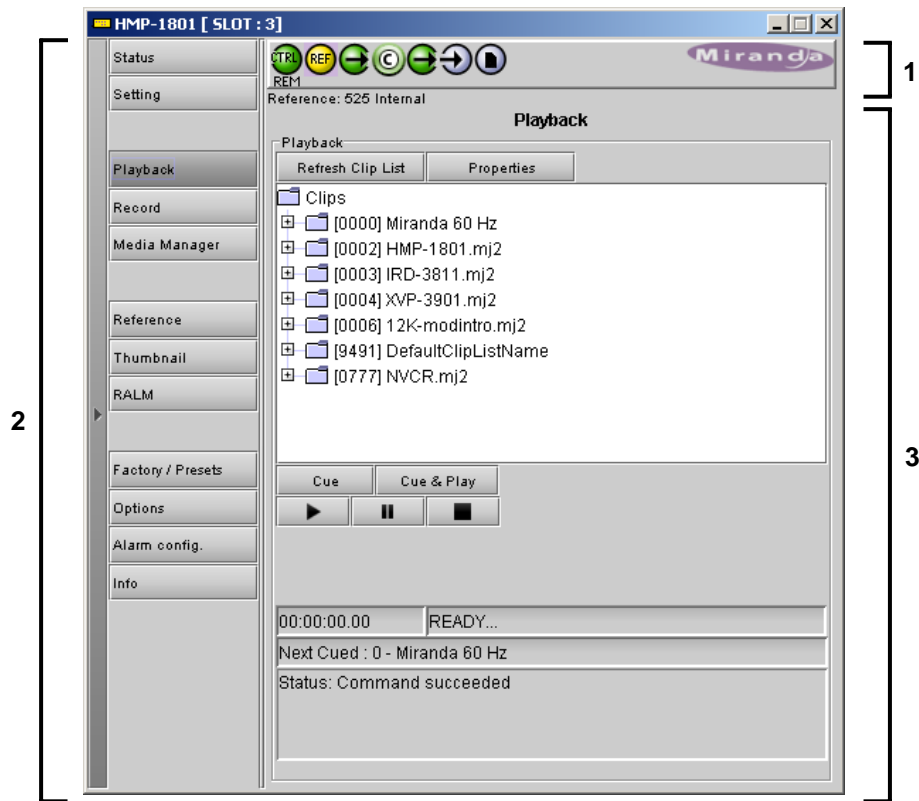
HMP-1801 [ SLOT : 3]

Status
Setting
Playback
Record
Media Manager
Reference
Thumbnail
RALM
Factory / Presets
Options
Alarm config.
Info

CTRL REF
REM
Miranda
Reference: 525 Internal

1

Playback

Playback
Refresh Clip List
Properties
Clips
[0000] Miranda 60 Hz
[0002] HMP-1801.mj2
[0003] IRD-3811.mj2
[0004] XVP-3901.mj2
[0006] 12K-modintro.mj2
[9491] DefaultClipListName
[0777] NVCR.mj2

Cue
Cue & Play

00:00:00.00
READY...
Next Cued : 0 - Miranda 60 Hz
Status: Command succeeded

2

3